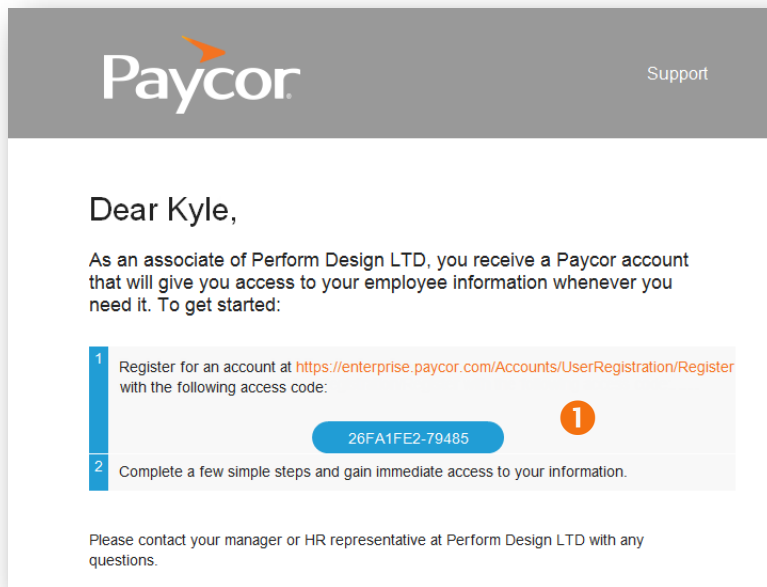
Paycor

Support

Dear Kyle,

As an associate of Perform Design LTD, you receive a Paycor account that will give you access to your employee information whenever you need it. To get started:

1 Register for an account at https://enterprise.paycor.com/Accounts/UserRegistration/Register with the following access code:

26FA1FE2-79485

1

2 Complete a few simple steps and gain immediate access to your information.

Please contact your manager or HR representative at Perform Design LTD with any questions.